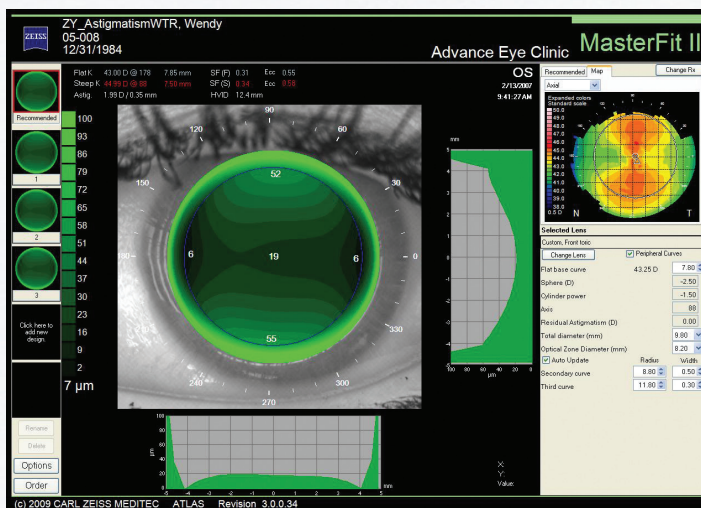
ZEISS

ZY_AstigmatismWTR, Wendy
05-008
12/31/1984

Advance Eye Clinic

MasterFit II

Flat K 43.00 D @ 178 7.85 mm
Steep K 44.99 D @ 88 7.50 mm
Astig 1.99 D / 0.35 mm

SF (F) 0.31
SF (S) 0.34
HVID 12.4 mm

Ecc 0.55
Ecc 0.58

OS
2/13/2007
9:41:27 AM

Recommended

1

2

3

Click here to add new design.

Rename

Delete

Options

Order

100
93
86
79
72
65
58
51
44
37
30
23
16
9
2
7 µm

90
120
60
150
30
0
330
300
270
240

52
6
19
6
55

mm
µm

Recommended
Map
Change Rx
Axial
Expanded colors
Standard scale
50.0
49.0
48.0
47.0
46.0
45.0
44.0
43.0
42.0
41.0
40.0
39.0
38.0
0.5 D
N
T

Selected Lens
Custom, Front toric
Change Lens
Peripheral Curves
Flat base curve 43.25 D 7.80
Sphere (D) -2.50
Cylinder power -1.50
Axis 88
Residual Astigmatism (D) 0.00
Total diameter (mm) 9.80
Optical Zone Diameter (mm) 8.20
Auto Update
Radius
Width
Secondary curve 8.80 0.50
Third curve 11.80 0.30

µm
mm
X:
Y:
Value:

(c) 2009 CARL ZEISS MEDITEC ATLAS Revision 3.0.0.34